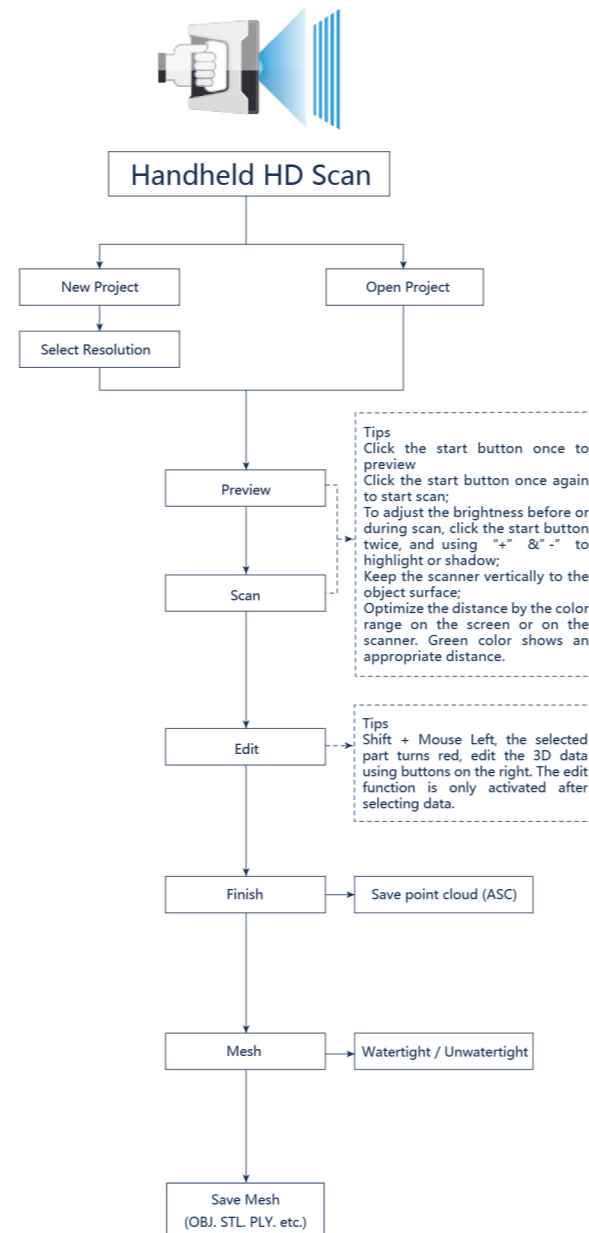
Handheld HD Scan

New Project

Open Project

Select Resolution

Preview

Scan

Tips
Click the start button once to preview
Click the start button once again to start scan;
To adjust the brightness before or during scan, click the start button twice, and using "+" &"-" to highlight or shadow;
Keep the scanner vertically to the object surface;
Optimize the distance by the color range on the screen or on the scanner. Green color shows an appropriate distance.

Edit

Tips
Shift + Mouse Left, the selected part turns red, edit the 3D data using buttons on the right. The edit function is only activated after selecting data.

Finish

Save point cloud (ASC)

Mesh

Watertight / Unwatertight

Save Mesh
(OBJ. STL. PLY. etc.)